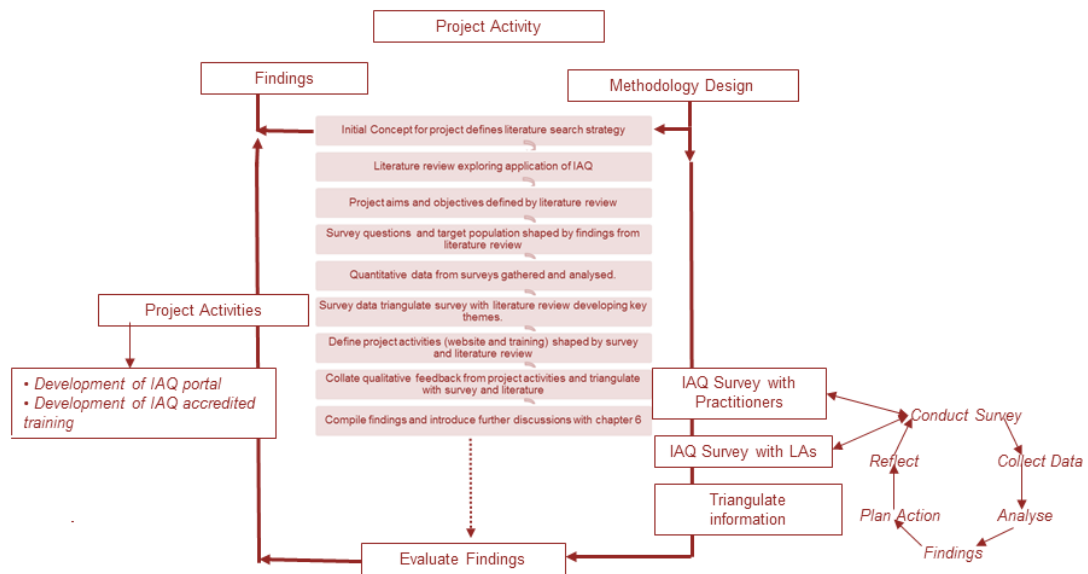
Project Activity

Findings

Methodology Design

Initial Concept for project defines literature search strategy

Literature review exploring application of IAQ

Project aims and objectives defined by literature review

Survey questions and target population shaped by findings from literature review

Quantitative data from surveys gathered and analysed.

Survey data triangulate survey with literature review developing key themes.

Define project activities (website and training) shaped by survey and literature review

Collate qualitative feedback from project activities and triangulate with survey and literature

Compile findings and introduce further discussions with chapter 6

Project Activities

• Development of IAQ portal
• Development of IAQ accredited training

IAQ Survey with Practitioners

IAQ Survey with LAs

Triangulate information

Conduct Survey

Reflect

Collect Data

Plan Action

Analyse

Findings

Evaluate Findings